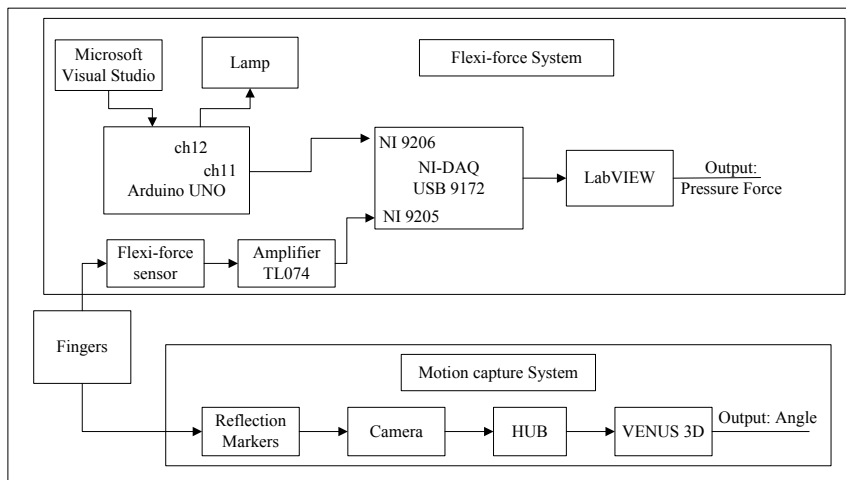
Microsoft Visual Studio

Lamp

Flexi-force System

ch12

ch11

Arduino UNO

NI 9206

NI-DAQ USB 9172

NI 9205

LabVIEW

Output: Pressure Force

Flexi-force sensor

Amplifier TL074

Fingers

Motion capture System

Reflection Markers

Camera

HUB

VENUS 3D

Output: Angle